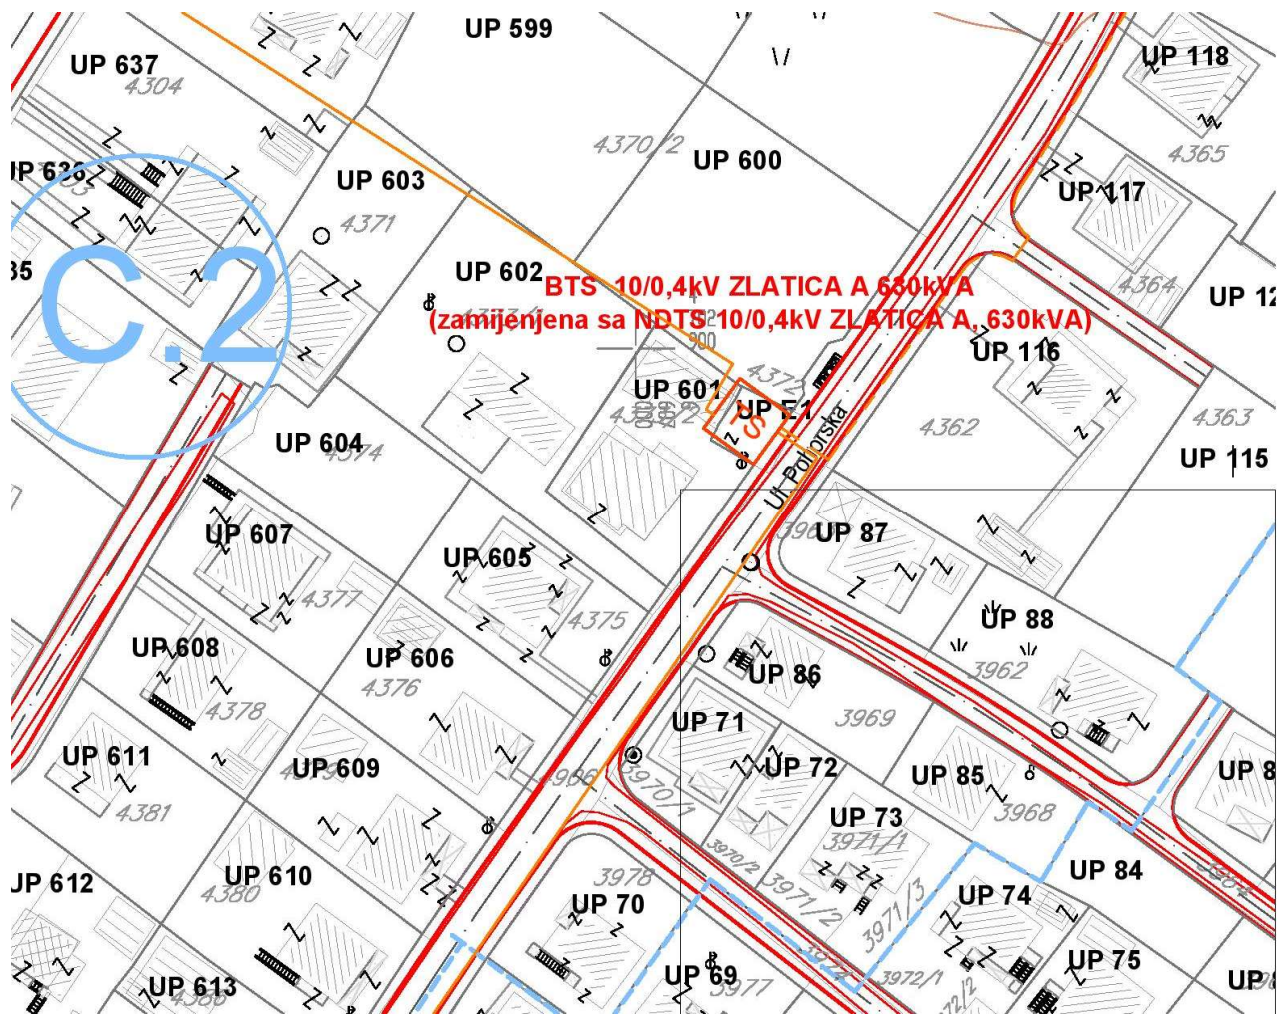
UP 599
UP 637
4304
UP 118
4370/2
UP 600
4365
UP 636
UP 603
UP 117
4371
C.2
35
UP 602
BTS 10/0,4kV ZLATICA A 630kVA
(zamijenjena sa NDTS 10/0,4kV ZLATICA A, 630kVA)
4364
UP 12
UP 116
4372
UP 601
UP E1
4363
4362
UP 604
4374
Ul. Poborska
UP 115
UP 607
UP 87
UP 605
4377
4375
UP 88
UP 608
UP 606
3962
UP 86
4376
4378
UP 71
3969
UP 611
UP 72
UP 609
UP 85
UP 8
3970/1
3968
4381
UP 73
3971/1
UP 84
3970/2
UP 612
UP 610
4380
3978
3971/2
UP 74
UP 70
3971/3
3972
UP 75
UP 69
3977
3972/1
UP 613
UP